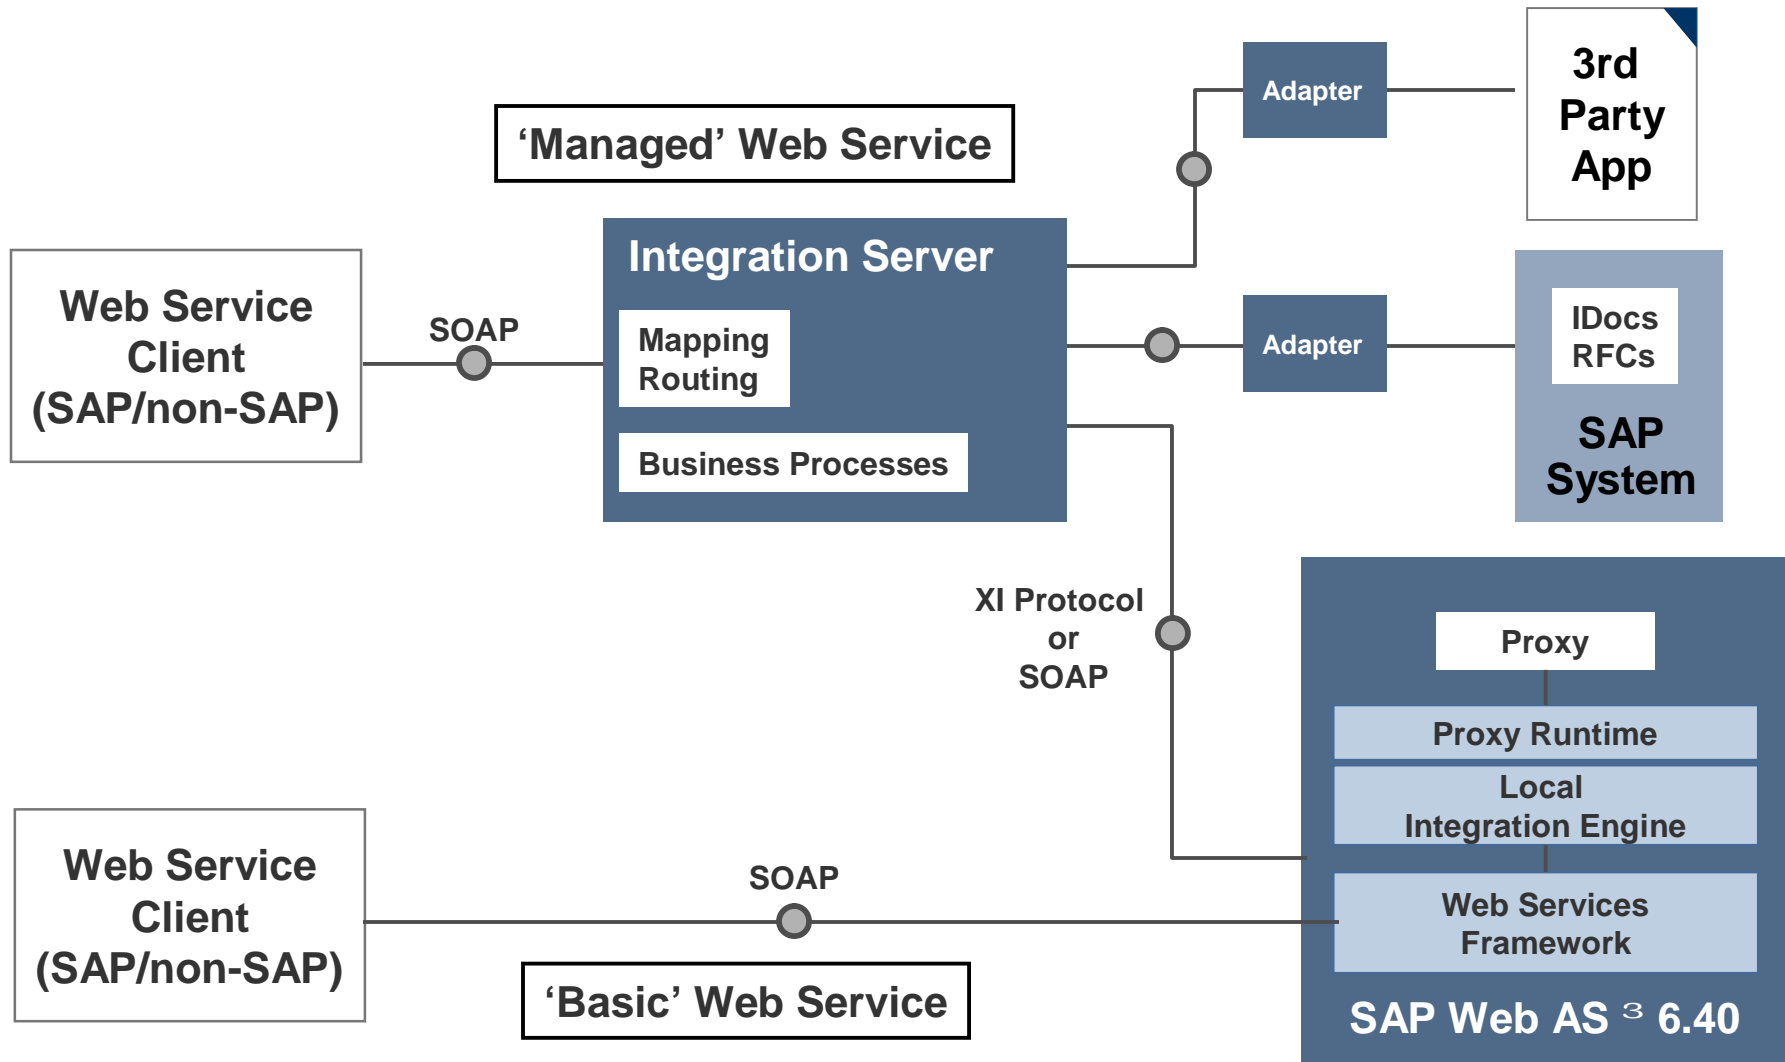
‘Managed’ Web Service

Web Service Client (SAP/non-SAP)

SOAP

Integration Server

Mapping Routing

Business Processes

Adapter

3rd Party App

Adapter

IDocs RFCs

SAP System

XI Protocol or SOAP

Proxy

Proxy Runtime

Local Integration Engine

Web Services Framework

SAP Web AS ³ 6.40

Web Service Client (SAP/non-SAP)

SOAP

‘Basic’ Web Service